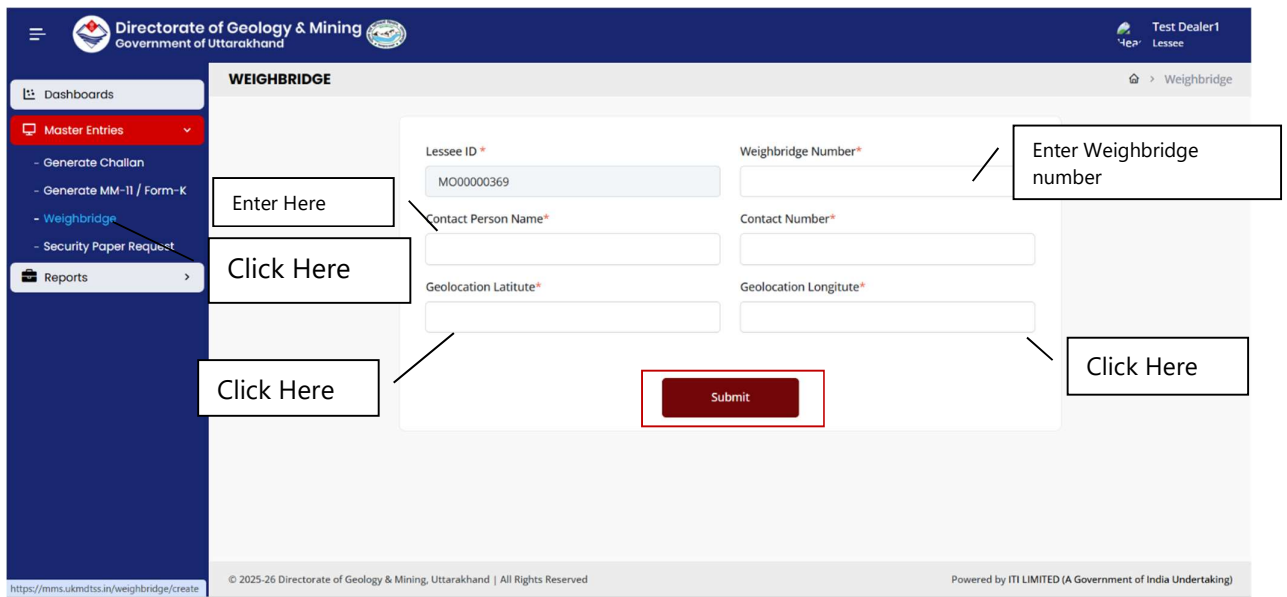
Directorate of Geology & Mining
Government of Uttarakhand

Test Dealer1
Lessee

Dashboards
Master Entries
- Generate Challan
- Generate MM-11 / Form-K
- Weighbridge
- Security Paper Request
Reports

WEIGHBRIDGE

Weighbridge

Lessee ID *
MO00000369

Weighbridge Number*

Enter Weighbridge number

Enter Here

Contact Person Name*

Contact Number*

Click Here

Geolocation Latitute*

Geolocation Longitute*

Click Here

Click Here

Submit

https://mms.ukmdtss.in/weighbridge/create

© 2025-26 Directorate of Geology & Mining, Uttarakhand | All Rights Reserved

Powered by ITI LIMITED (A Government of India Undertaking)